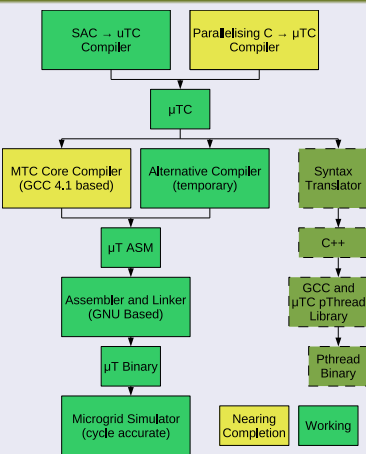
SAC → uTC Compiler

Parallelising C → μTC Compiler

μTC

MTC Core Compiler (GCC 4.1 based)

Alternative Compiler (temporary)

Syntax Translator

μT ASM

C++

Assembler and Linker (GNU Based)

GCC and μTC pThread Library

μT Binary

Pthread Binary

Microgrid Simulator (cycle accurate)

Nearing Completion

Working